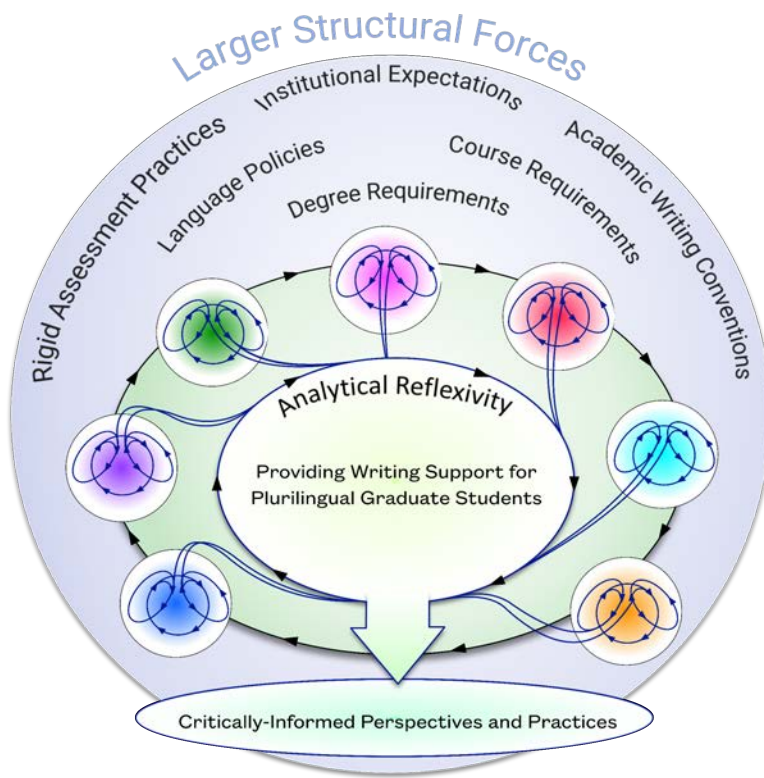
Larger Structural Forces

Institutional Expectations

Rigid Assessment Practices

Academic Writing Conventions

Language Policies

Course Requirements

Degree Requirements

Analytical Reflexivity

Providing Writing Support for Plurilingual Graduate Students

Critically-Informed Perspectives and Practices